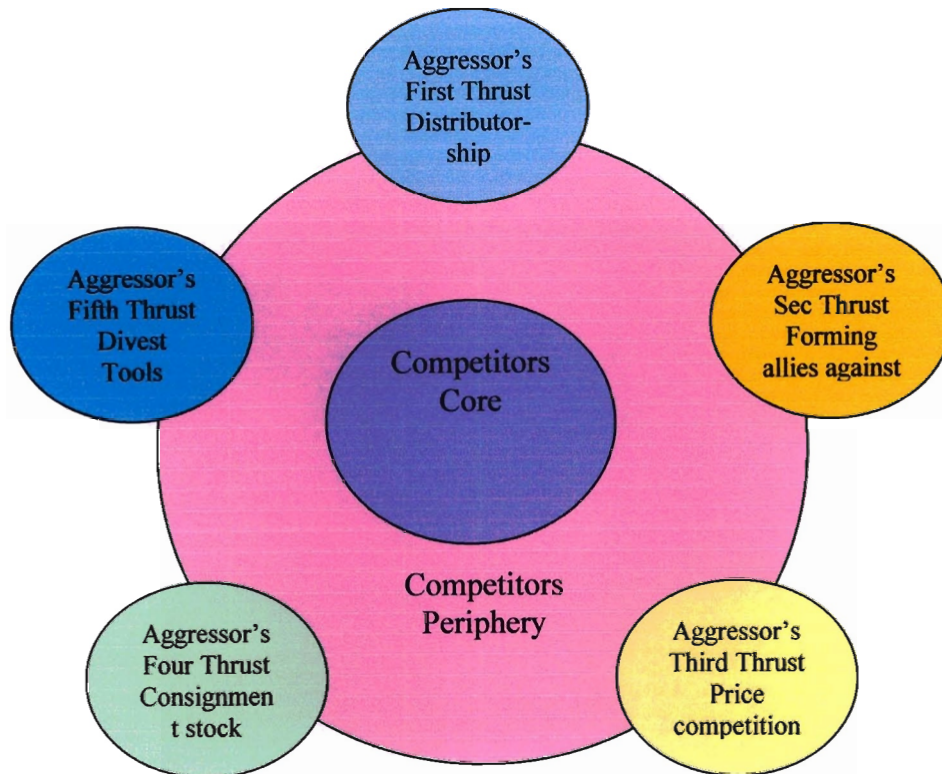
Aggressor's First Thrust Distributorship

Aggressor's Fifth Thrust Divest Tools

Aggressor's Sec Thrust Forming allies against

Competitors Core

Competitors Periphery

Aggressor's Four Thrust Consignment stock

Aggressor's Third Thrust Price competition